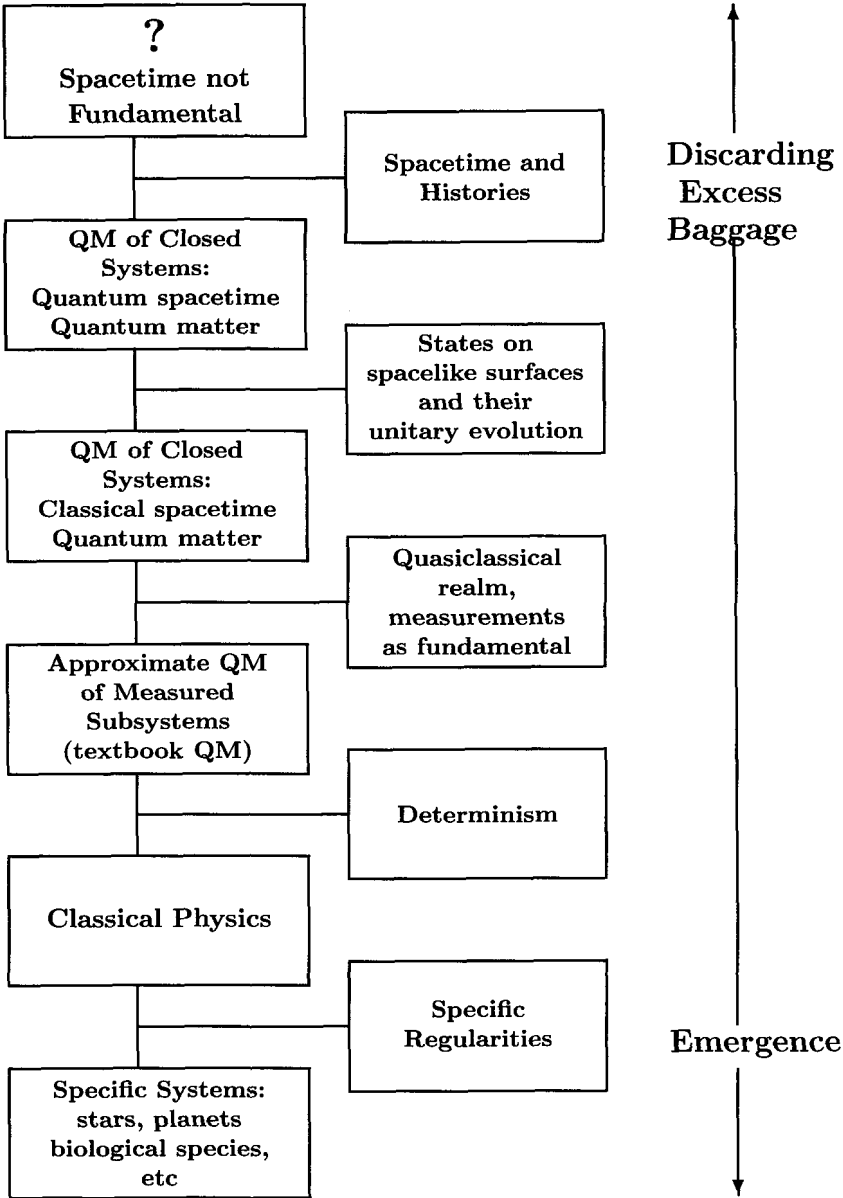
?
Spacetime not Fundamental

Spacetime and Histories

QM of Closed Systems: Quantum spacetime Quantum matter

States on spacelike surfaces and their unitary evolution

QM of Closed Systems: Classical spacetime Quantum matter

Quasiclassical realm, measurements as fundamental

Approximate QM of Measured Subsystems (textbook QM)

Determinism

Classical Physics

Specific Regularities

Specific Systems: stars, planets biological species, etc

Discarding Excess Baggage

Emergence